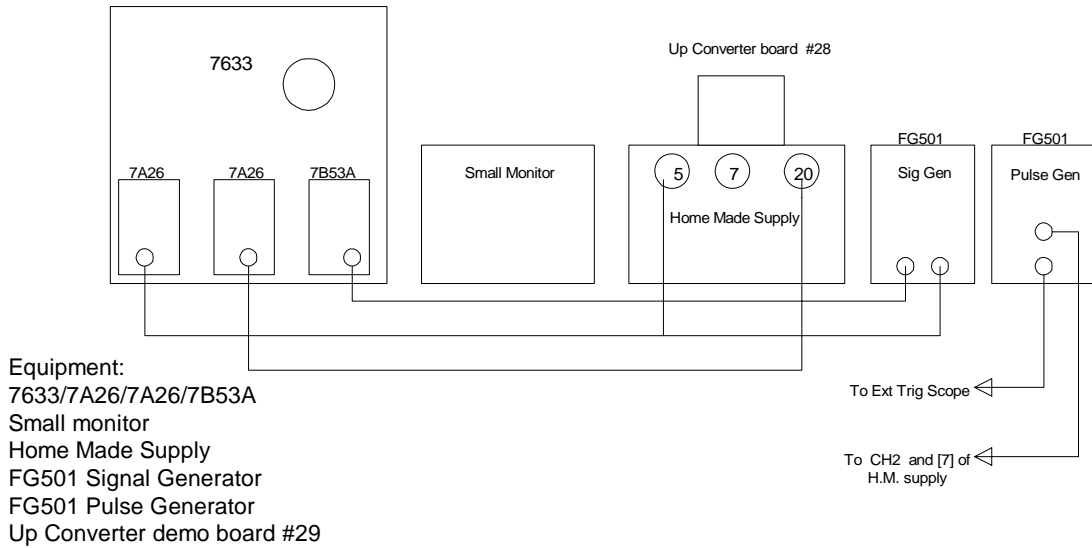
Up Converter board #28

7633

7A26

7A26

7B53A

Small Monitor

5

7

20

Home Made Supply

FG501

Sig Gen

FG501

Pulse Gen

Equipment:
7633/7A26/7A26/7B53A
Small monitor
Home Made Supply
FG501 Signal Generator
FG501 Pulse Generator
Up Converter demo board #29

To Ext Trig Scope

To CH2 and [7] of H.M. supply